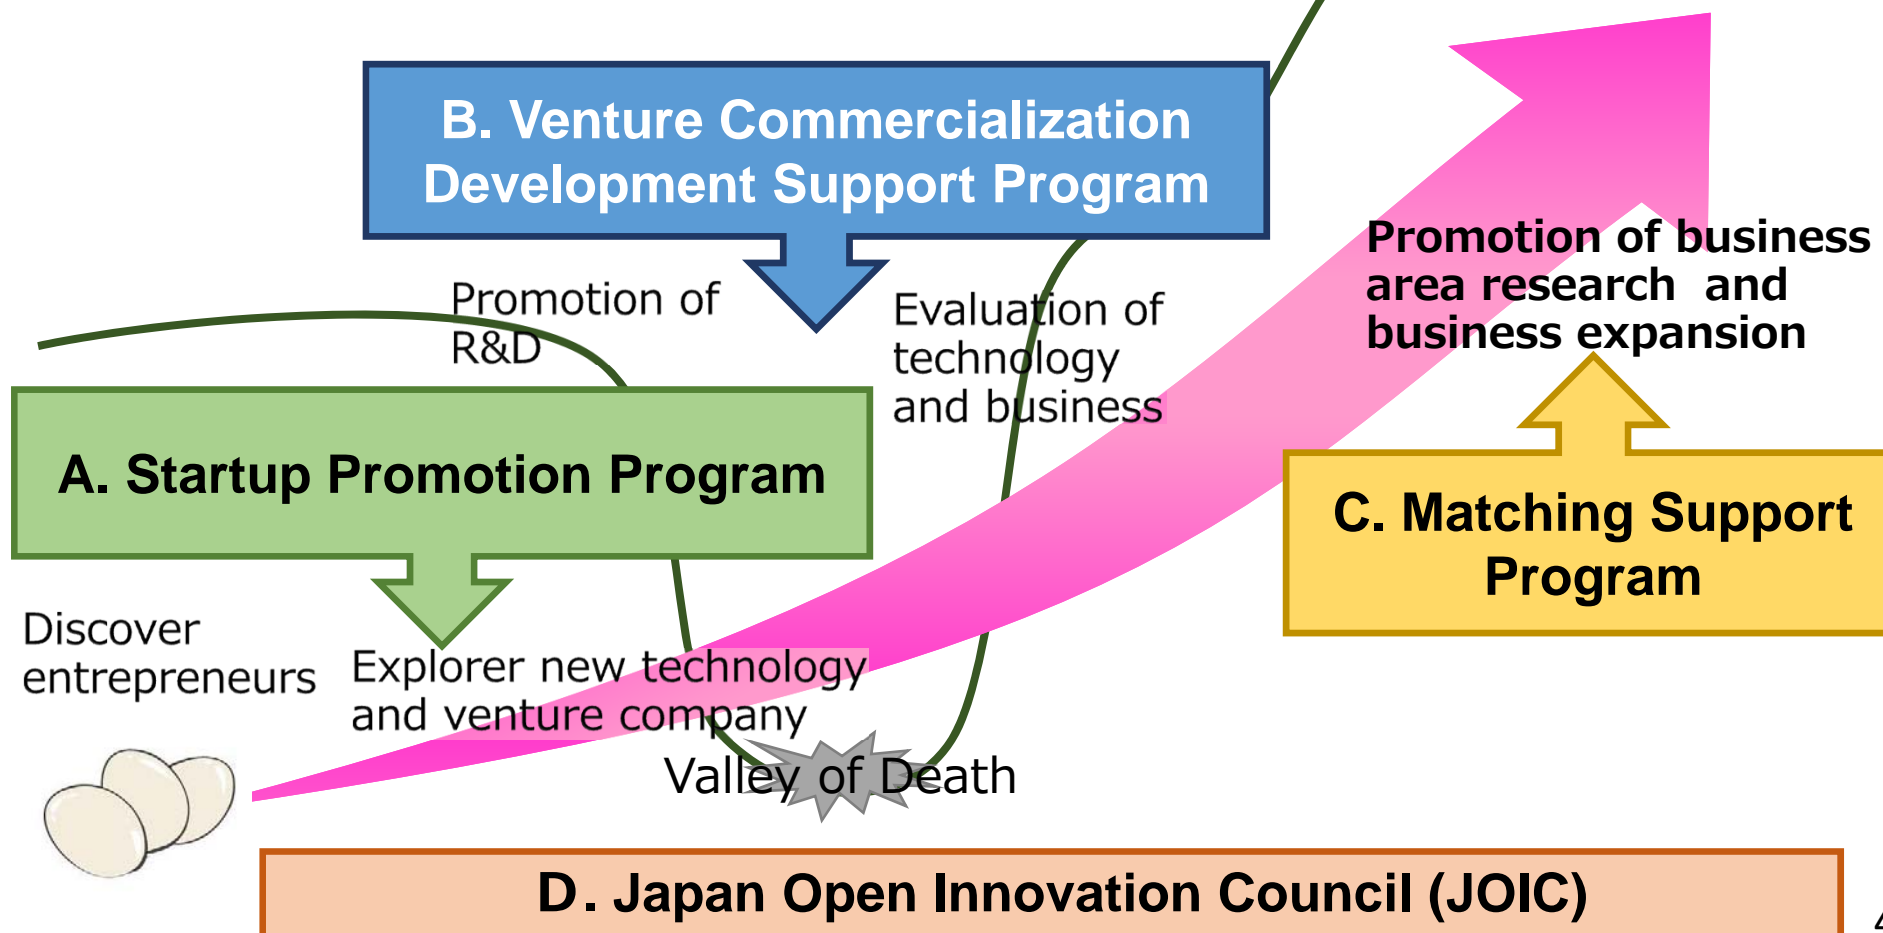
B. Venture Commercialization Development Support Program

Promotion of R&D

Evaluation of technology and business

Promotion of business area research and business expansion

A. Startup Promotion Program

C. Matching Support Program

Discover entrepreneurs

Explorer new technology and venture company

Valley of Death

D. Japan Open Innovation Council (JOIC)

4